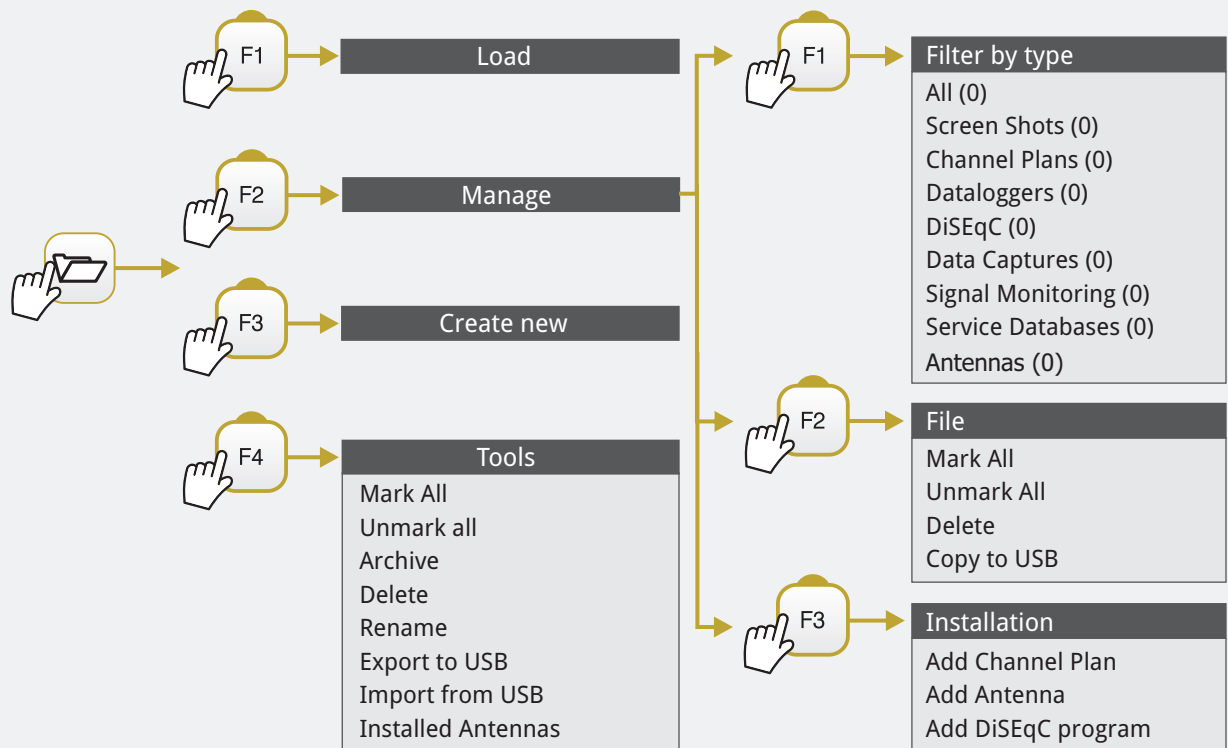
F1

Load

F2

Manage

F3

Create new

F4

Tools
Mark All
Unmark all
Archive
Delete
Rename
Export to USB
Import from USB
Installed Antennas

F1

Filter by type
All (0)
Screen Shots (0)
Channel Plans (0)
Dataloggers (0)
DiSEqC (0)
Data Captures (0)
Signal Monitoring (0)
Service Databases (0)
Antennas (0)

F2

File
Mark All
Unmark All
Delete
Copy to USB

F3

Installation
Add Channel Plan
Add Antenna
Add DiSEqC program